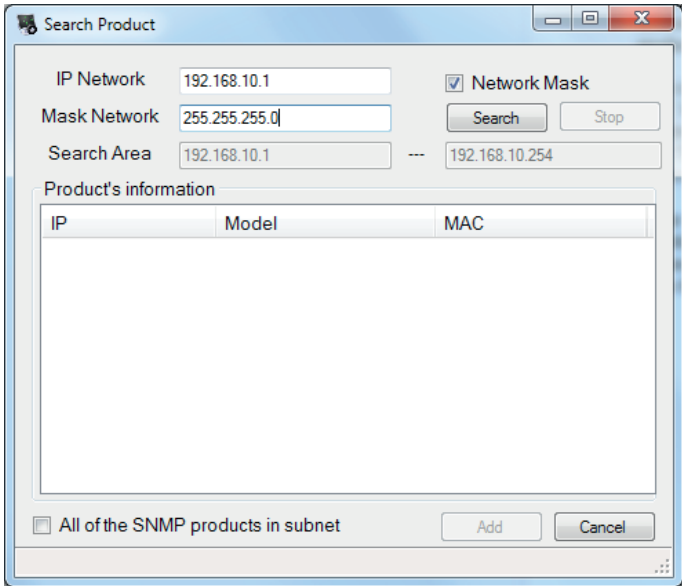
Search Product

IP Network 192.168.10.1
Network Mask
Mask Network 255.255.255.0
Search
Stop
Search Area 192.168.10.1 --- 192.168.10.254

Product's information

| IP | Model | MAC |
|---|---|---|

All of the SNMP products in subnet
Add
Cancel